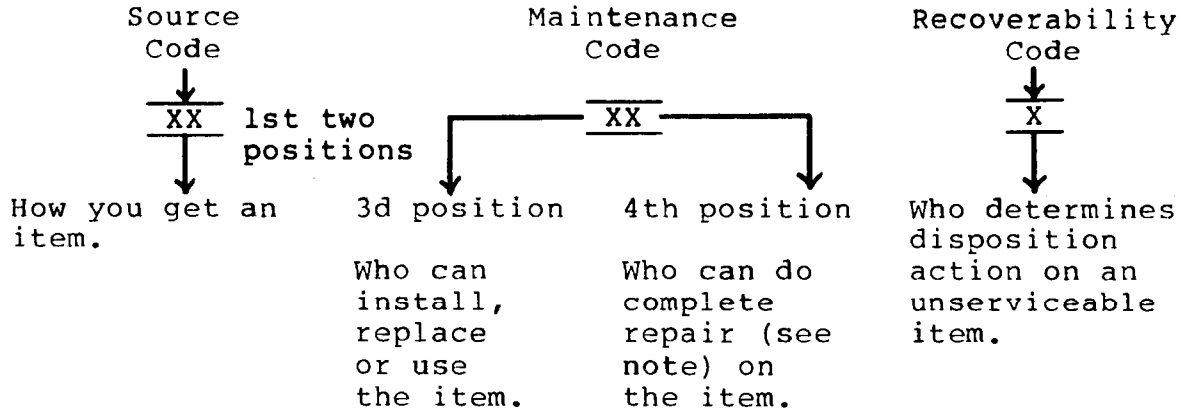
Source Code

XX 1st two positions

How you get an item.

Maintenance Code

XX

3d position

Who can install, replace or use the item.

4th position

Who can do complete repair (see note) on the item.

Recoverability Code

X

Who determines disposition action on an unserviceable item.